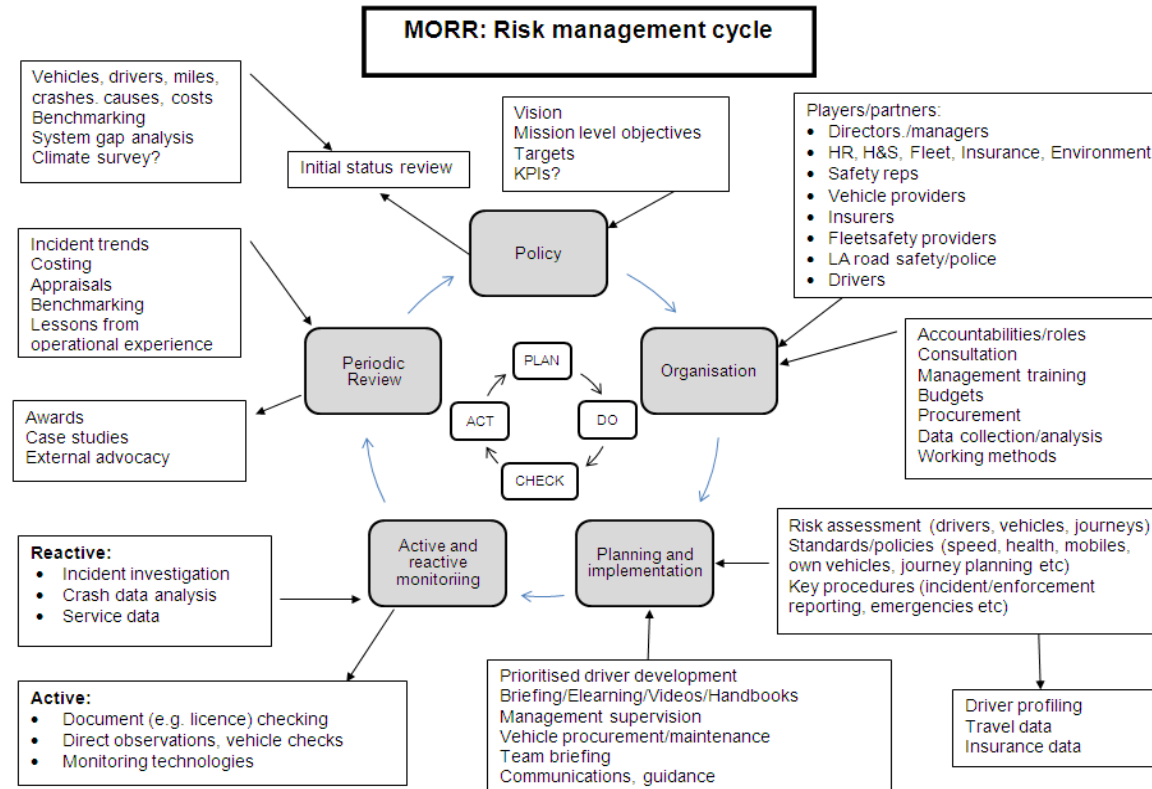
MORR: Risk management cycle

Vehicles, drivers, miles, crashes. causes, costs
Benchmarking
System gap analysis
Climate survey?

Initial status review

Vision
Mission level objectives
Targets
KPIs?

Players/partners:
- Directors./managers
- HR, H&S, Fleet, Insurance, Environment
- Safety reps
- Vehicle providers
- Insurers
- Fleetsafety providers
- LA road safety/police
- Drivers

Incident trends
Costing
Appraisals
Benchmarking
Lessons from operational experience

Policy

Periodic Review

PLAN

DO

CHECK

ACT

Organisation

Accountabilities/roles
Consultation
Management training
Budgets
Procurement
Data collection/analysis
Working methods

Awards
Case studies
External advocacy

Reactive:
- Incident investigation
- Crash data analysis
- Service data

Active and reactive monitoriing

Planning and implementation

Risk assessment (drivers, vehicles, journeys)
Standards/policies (speed, health, mobiles, own vehicles, journey planning etc)
Key procedures (incident/enforcement reporting, emergencies etc)

Active:
- Document (e.g. licence) checking
- Direct observations, vehicle checks
- Monitoring technologies

Prioritised driver development
Briefing/Elearning/Videos/Handbooks
Management supervision
Vehicle procurement/maintenance
Team briefing
Communications, guidance

Driver profiling
Travel data
Insurance data